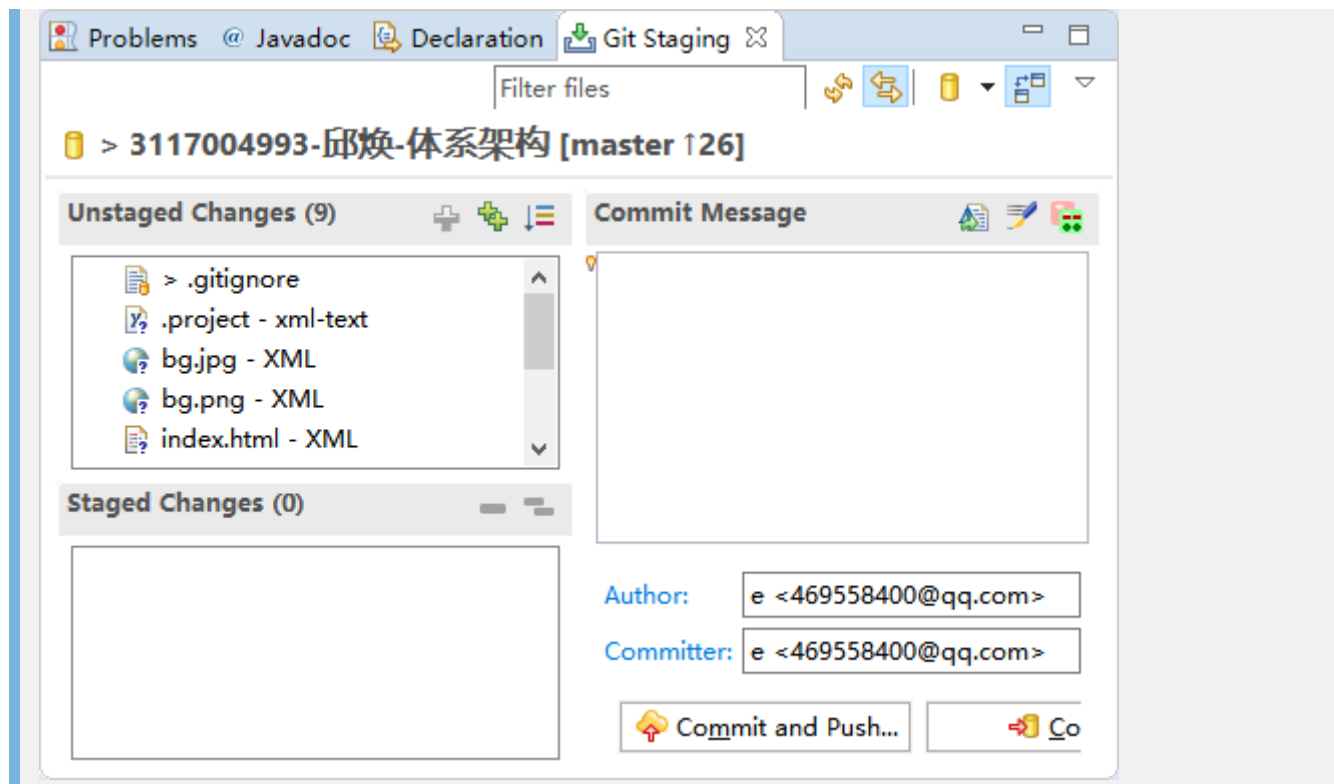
Problems @ Javadoc Declaration Git Staging

Filter files

> 3117004993-邱焕-体系架构 [master ↑26]

Unstaged Changes (9)

> .gitignore
.project - xml-text
bg.jpg - XML
bg.png - XML
index.html - XML

Staged Changes (0)

Commit Message

Author: e <469558400@qq.com>

Committer: e <469558400@qq.com>

Commit and Push...

Co